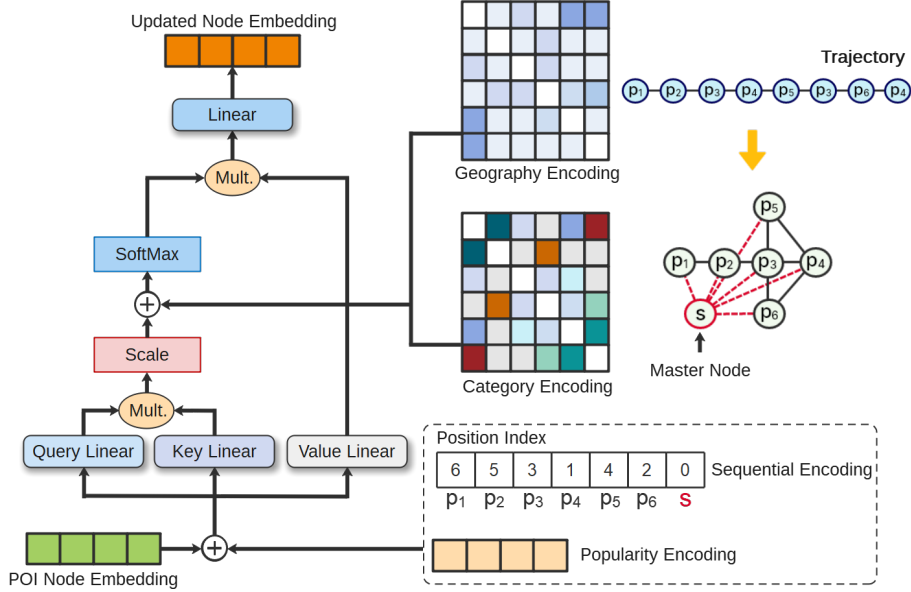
Updated Node Embedding

Linear

Mult.

SoftMax

$\oplus$

Scale

Mult.

Query Linear

Key Linear

Value Linear

$\oplus$

POI Node Embedding

Geography Encoding

Category Encoding

Trajectory

$p_1$ $p_2$ $p_3$ $p_4$ $p_5$ $p_3$ $p_6$ $p_4$

$p_5$ $p_1$ $p_2$ $p_3$ $p_4$ s $p_6$

Master Node

Position Index

| 6 | 5 | 3 | 1 | 4 | 2 | 0 |
|---|---|---|---|---|---|---|
| $p_1$ | $p_2$ | $p_3$ | $p_4$ | $p_5$ | $p_6$ | S |

Sequential Encoding

Popularity Encoding